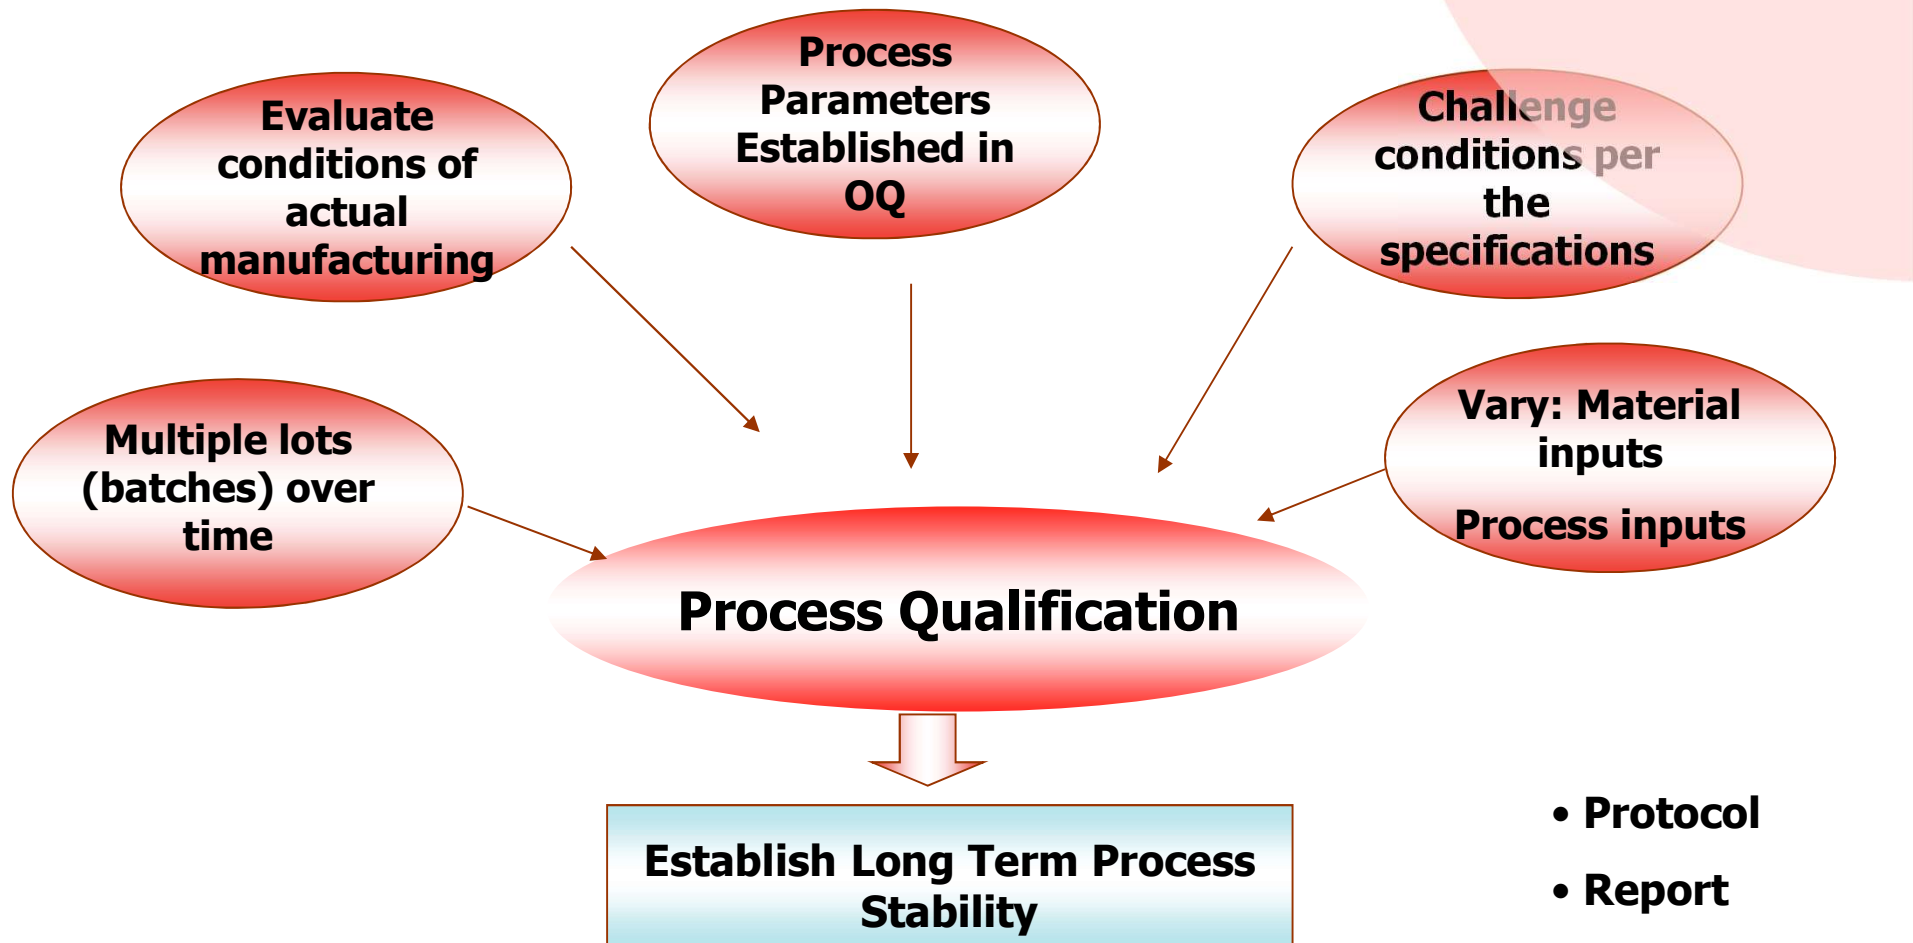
Evaluate conditions of actual manufacturing

Process Parameters Established in OQ

Challenge conditions per the specifications

Multiple lots (batches) over time

Vary: Material inputs

Process inputs

Process Qualification

Establish Long Term Process Stability

• Protocol

• Report